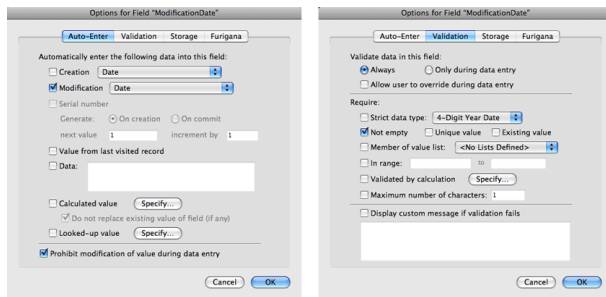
Options for Field "ModificationDate"

Auto-Enter | Validation | Storage | Furigana

Automatically enter the following data into this field:

Creation Date

Modification Date

Serial number

Generate: On creation On commit

next value 1 increment by 1

Value from last visited record

Data:

Calculated value Specify...

Do not replace existing value of field (if any)

Looked-up value Specify...

Prohibit modification of value during data entry

Cancel OK

Options for Field "ModificationDate"

Auto-Enter | Validation | Storage | Furigana

Validate data in this field:

Always Only during data entry

Allow user to override during data entry

Require:

Strict data type: 4-Digit Year Date

Not empty Unique value Existing value

Member of value list: <No Lists Defined>

In range: to

Validated by calculation Specify...

Maximum number of characters: 1

Display custom message if validation fails

Cancel OK